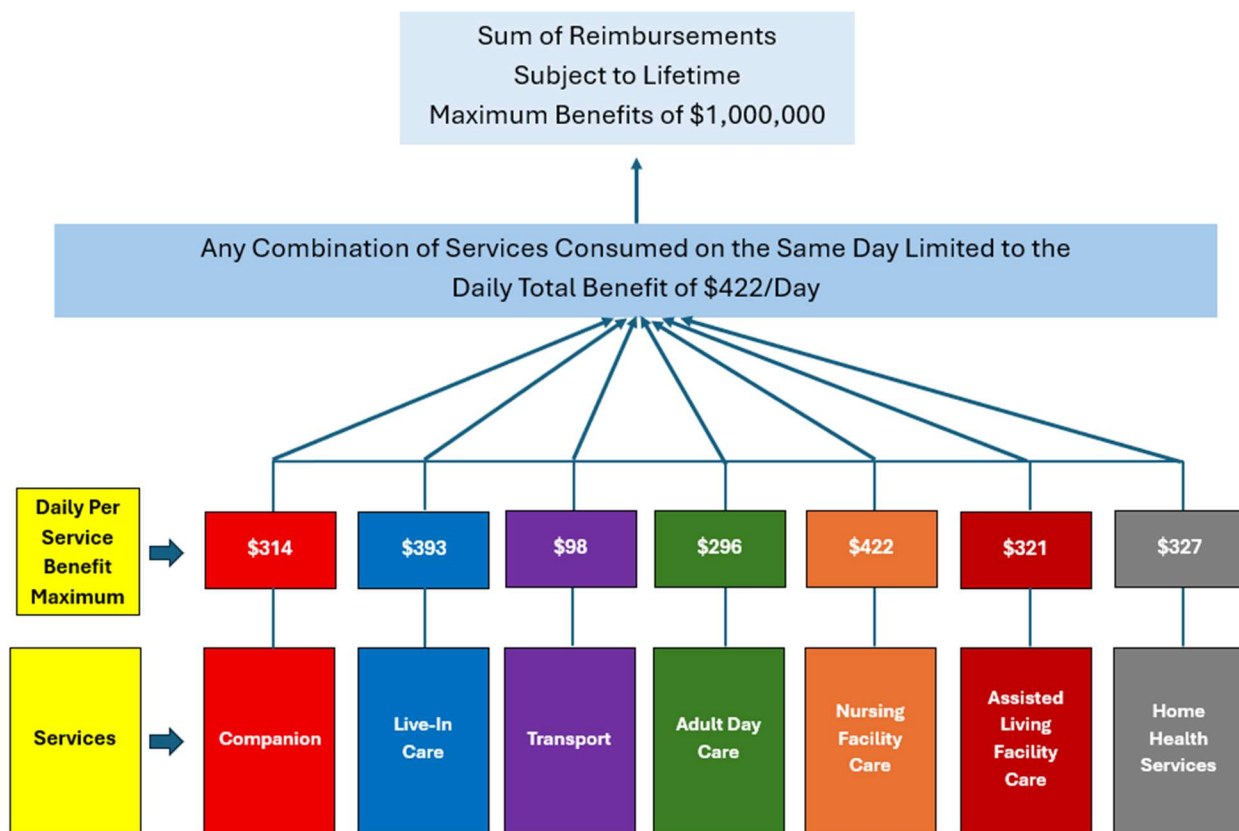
Sum of Reimbursements
Subject to Lifetime
Maximum Benefits of $1,000,000

Any Combination of Services Consumed on the Same Day Limited to the Daily Total Benefit of $422/Day

Daily Per Service Benefit Maximum

$314

$393

$98

$296

$422

$321

$327

Services

Companion

Live-In Care

Transport

Adult Day Care

Nursing Facility Care

Assisted Living Facility Care

Home Health Services